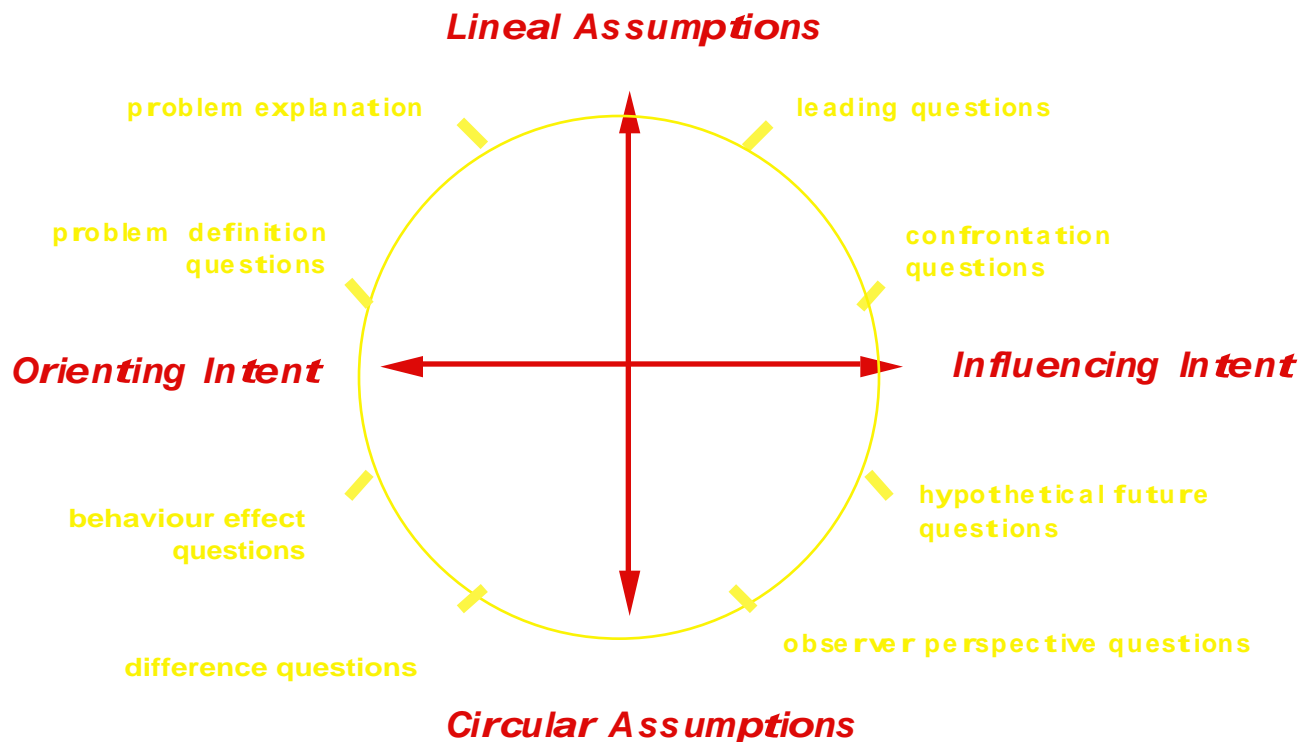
Lineal Assumptions

problem explanation

leading questions

problem definition questions

confrontation questions

Orienting Intent

Influencing Intent

behaviour effect questions

hypothetical future questions

difference questions

observer perspective questions

Circular Assumptions